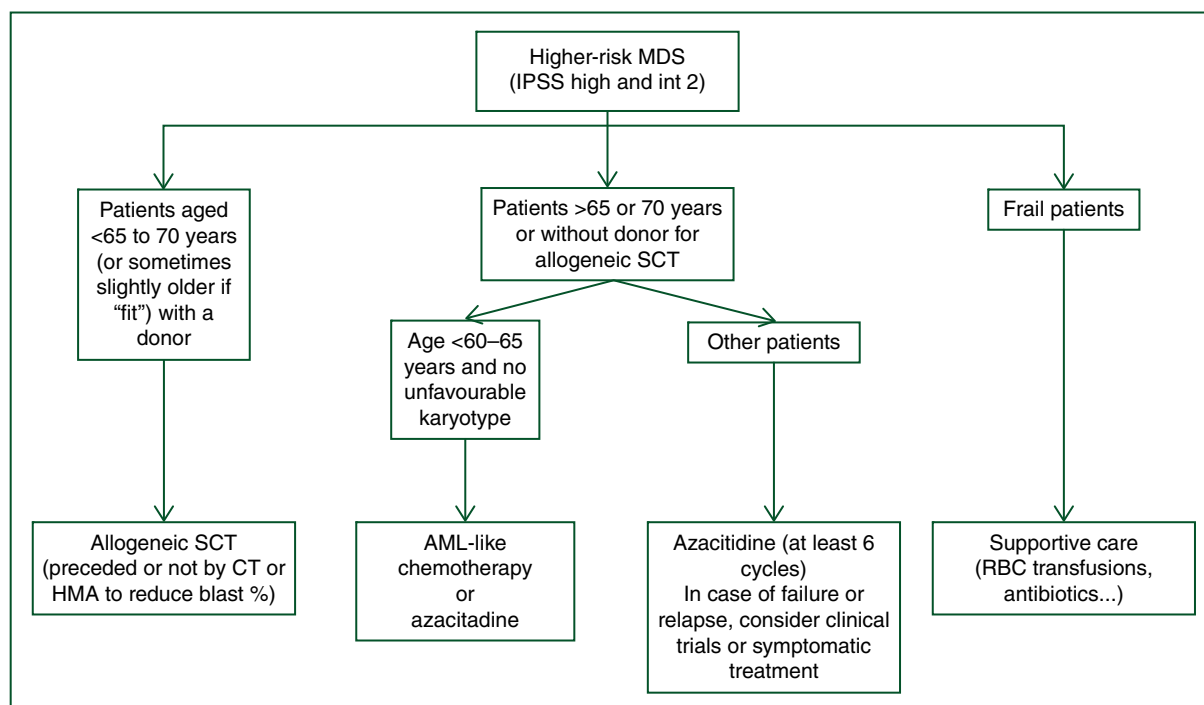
Higher-risk MDS
(IPSS high and int 2)

Patients aged <65 to 70 years (or sometimes slightly older if "fit") with a donor

Patients >65 or 70 years or without donor for allogeneic SCT

Frail patients

Age <60–65 years and no unfavourable karyotype

Other patients

Allogeneic SCT (preceded or not by CT or HMA to reduce blast %)

AML-like chemotherapy or azacitadine

Azacitidine (at least 6 cycles)
In case of failure or relapse, consider clinical trials or symptomatic treatment

Supportive care (RBC transfusions, antibiotics...)